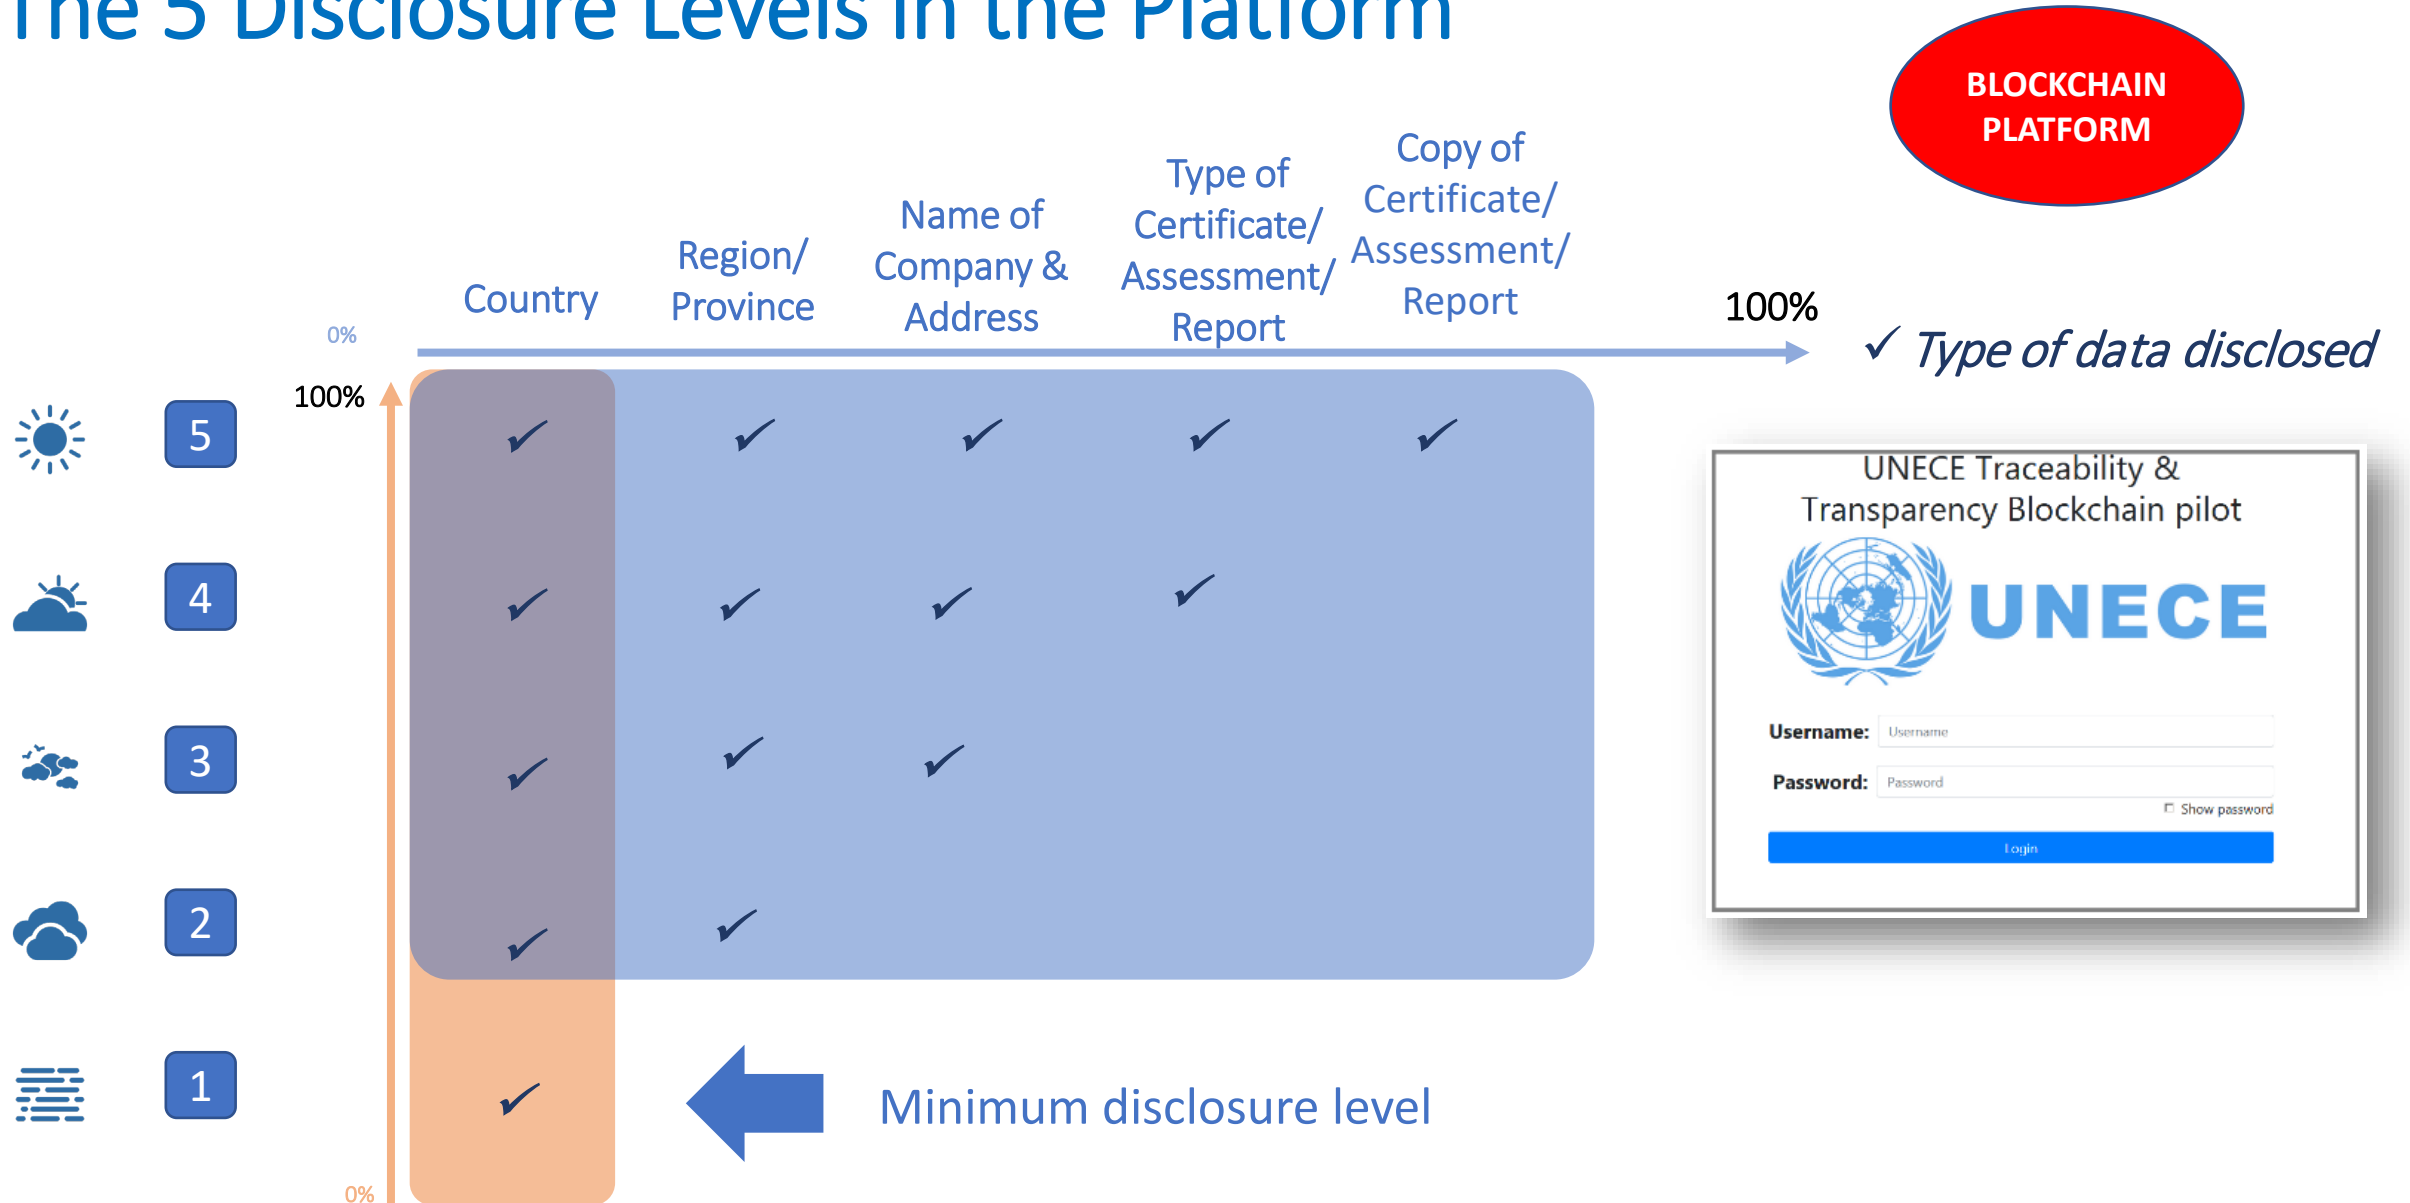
The 5 Disclosure Levels in the Platform

BLOCKCHAIN PLATFORM

0%

Country

Region/ Province

Name of Company & Address

Type of Certificate/ Assessment/ Report

Copy of Certificate/ Assessment/ Report

100%

✓ Type of data disclosed

100%

| | | ✓ | ✓ | ✓ | ✓ | ✓ |
|---|---|---|---|---|---|---|
| 5 | | ✓ | ✓ | ✓ | ✓ | ✓ |
| 4 | | ✓ | ✓ | ✓ | ✓ | |
| 3 | | ✓ | ✓ | ✓ | | |
| 2 | | ✓ | ✓ | | | |
| 1 | | ✓ | | | | |

Minimum disclosure level

0%

UNECE Traceability & Transparency Blockchain pilot

UNECE

Username: Username

Password: Password

Show password

Login